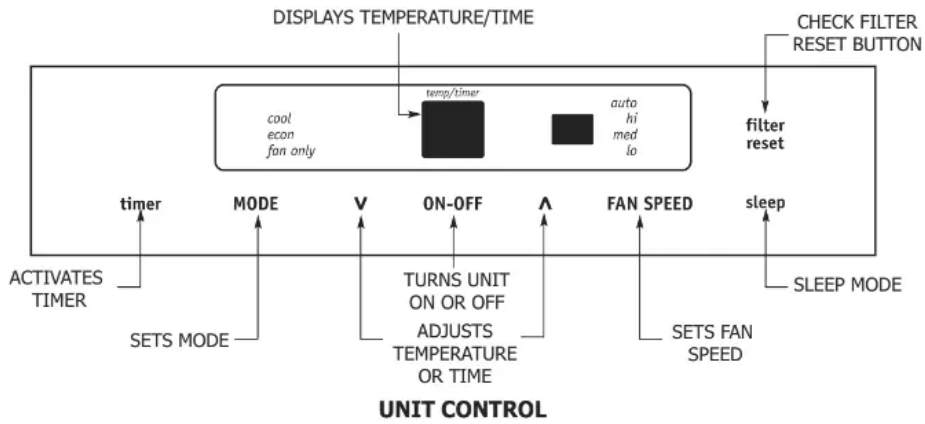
DISPLAYS TEMPERATURE/TIME

CHECK FILTER RESET BUTTON

temp/timer

cool
econ
fan only

auto
hi
med
lo

filter
reset

timer

MODE

V

ON-OFF

Λ

FAN SPEED

sleep

ACTIVATES TIMER

TURNS UNIT ON OR OFF

SLEEP MODE

SETS MODE

ADJUSTS TEMPERATURE OR TIME

SETS FAN SPEED

UNIT CONTROL